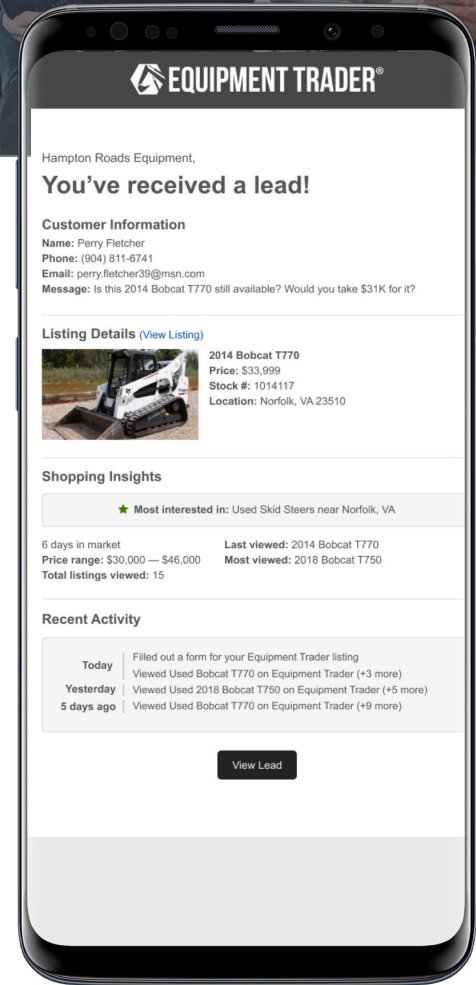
EQUIPMENT TRADER®

Hampton Roads Equipment,

You've received a lead!

Customer Information

Name: Perry Fletcher
Phone: (904) 811-6741
Email: perry.fletcher39@msn.com
Message: Is this 2014 Bobcat T770 still available? Would you take $31K for it?

Listing Details (View Listing)

2014 Bobcat T770
Price: $33,999
Stock #: 1014117
Location: Norfolk, VA 23510

Shopping Insights

Most interested in: Used Skid Steers near Norfolk, VA

6 days in market
Price range: $30,000 — $46,000
Total listings viewed: 15

Last viewed: 2014 Bobcat T770
Most viewed: 2018 Bobcat T750

Recent Activity

Today | Filled out a form for your Equipment Trader listing
Viewed Used Bobcat T770 on Equipment Trader (+3 more)
Yesterday | Viewed Used 2018 Bobcat T750 on Equipment Trader (+5 more)
5 days ago | Viewed Used Bobcat T770 on Equipment Trader (+9 more)

View Lead